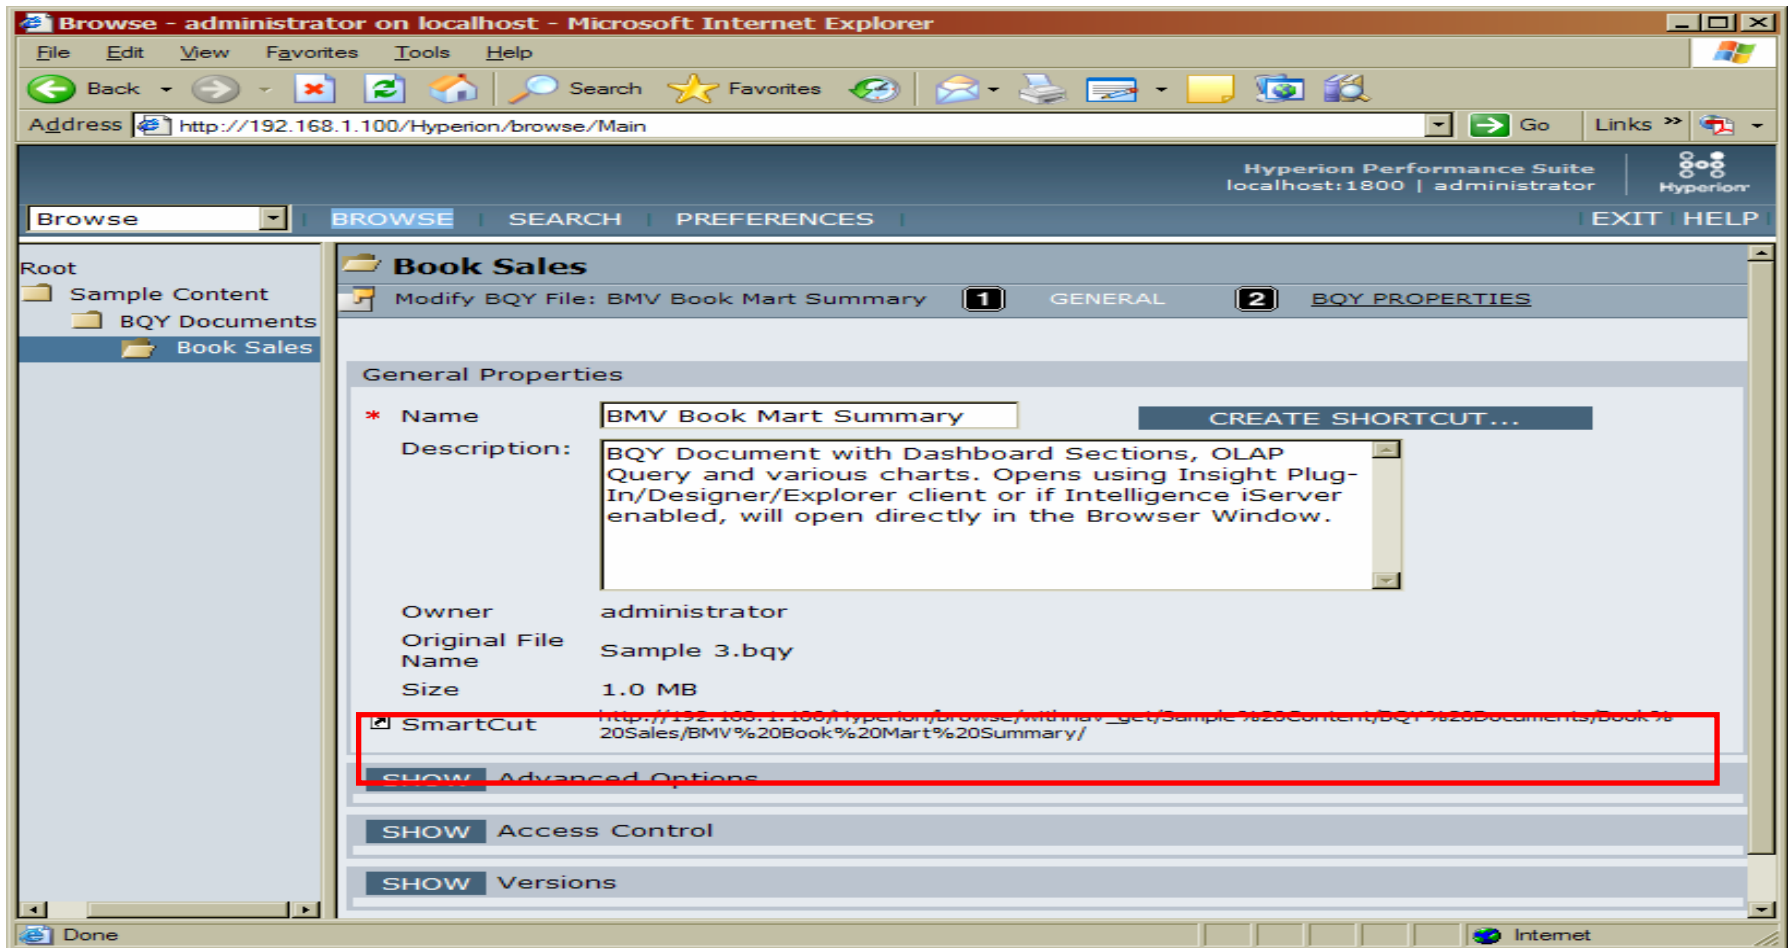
Browse - administrator on localhost - Microsoft Internet Explorer

File Edit View Favorites Tools Help

Back Search Favorites

Address http://192.168.1.100/Hyperion/browse/Main Go Links

Hyperion Performance Suite
localhost:1800 | administrator
Hyperion

Browse BROWSE SEARCH PREFERENCES EXIT HELP

Root
Sample Content
BQY Documents
Book Sales

Book Sales

Modify BQY File: BMV Book Mart Summary 1 GENERAL 2 BQY PROPERTIES

General Properties

* Name BMV Book Mart Summary CREATE SHORTCUT...

Description: BQY Document with Dashboard Sections, OLAP Query and various charts. Opens using Insight Plug-In/Designer/Explorer client or if Intelligence iServer enabled, will open directly in the Browser Window.

Owner administrator

Original File Name Sample 3.bqy

Size 1.0 MB

SmartCut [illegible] 20Sales/BMV%20Book%20Mart%20Summary/

SHOW Advanced Options

SHOW Access Control

SHOW Versions

Done Internet